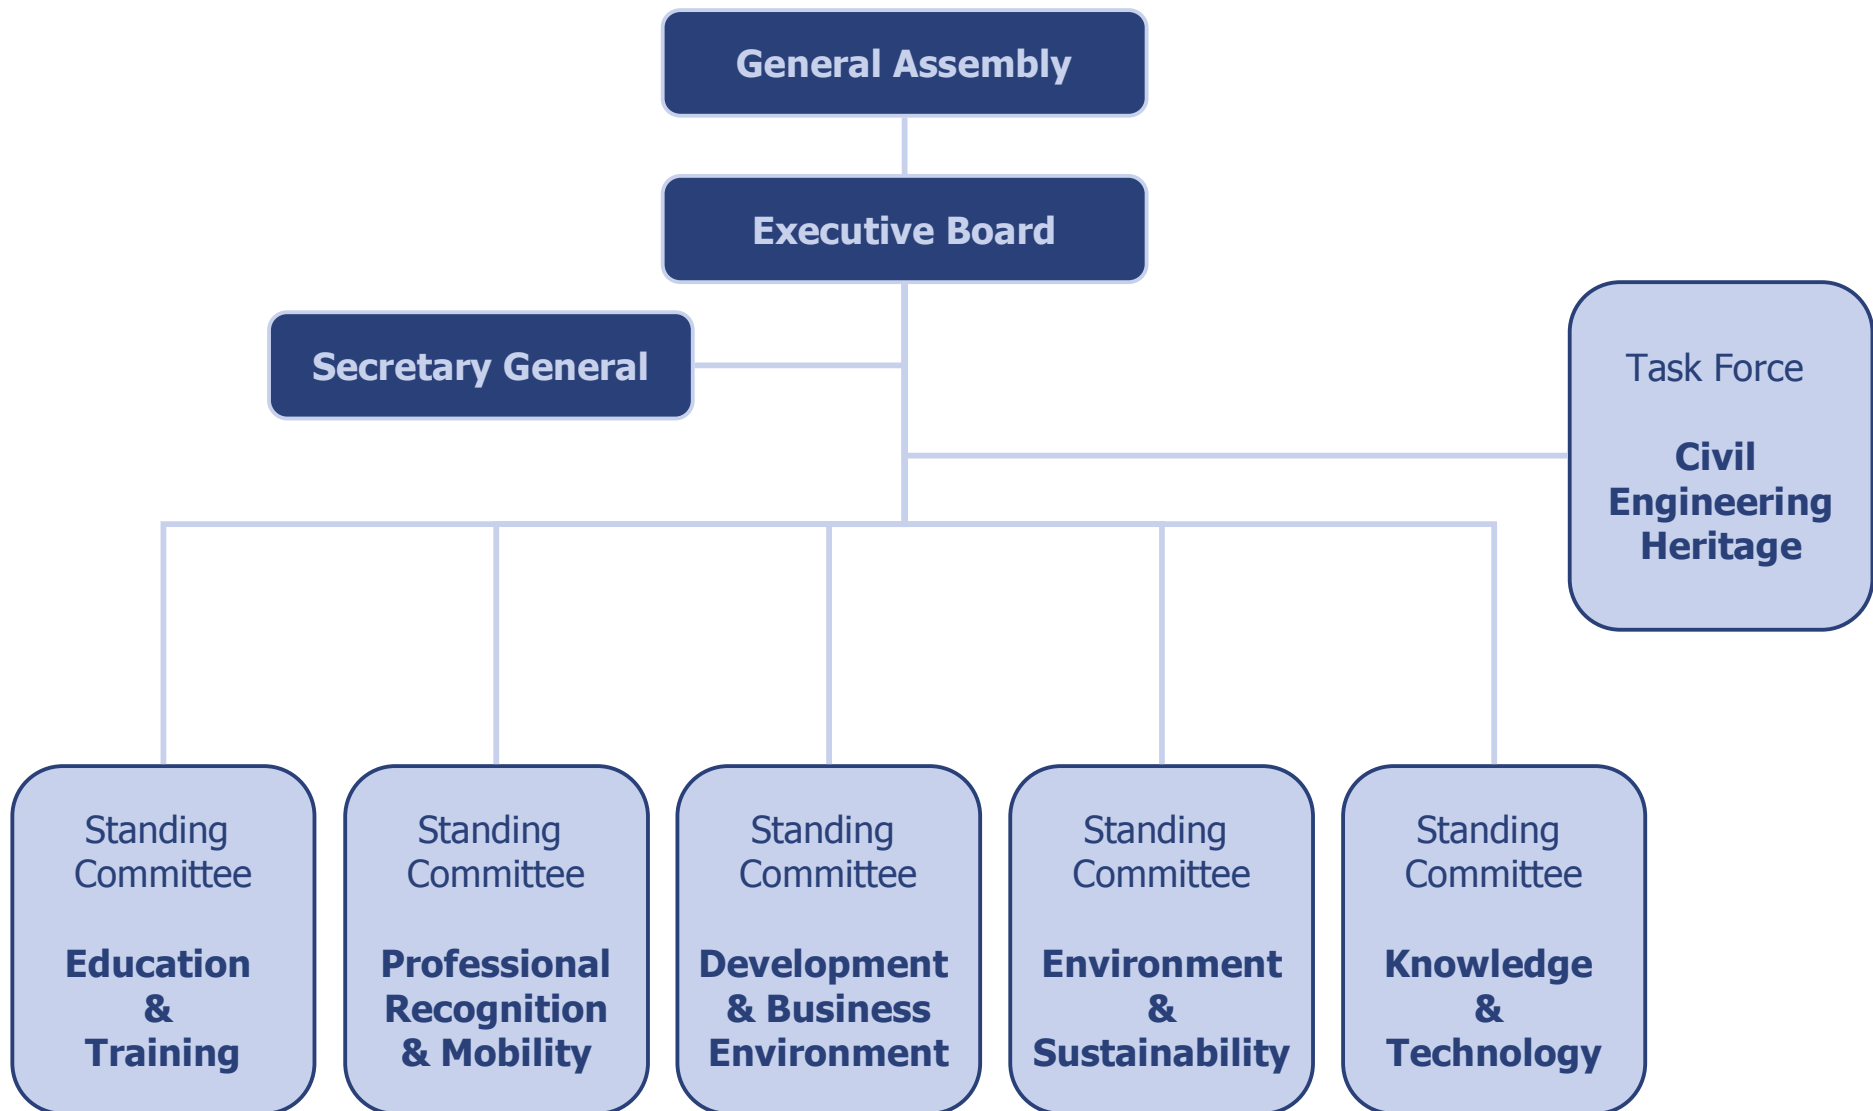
General Assembly

Executive Board

Secretary General

Task Force

Civil Engineering Heritage

Standing Committee

Education & Training

Standing Committee

Professional Recognition & Mobility

Standing Committee

Development & Business Environment

Standing Committee

Environment & Sustainability

Standing Committee

Knowledge & Technology